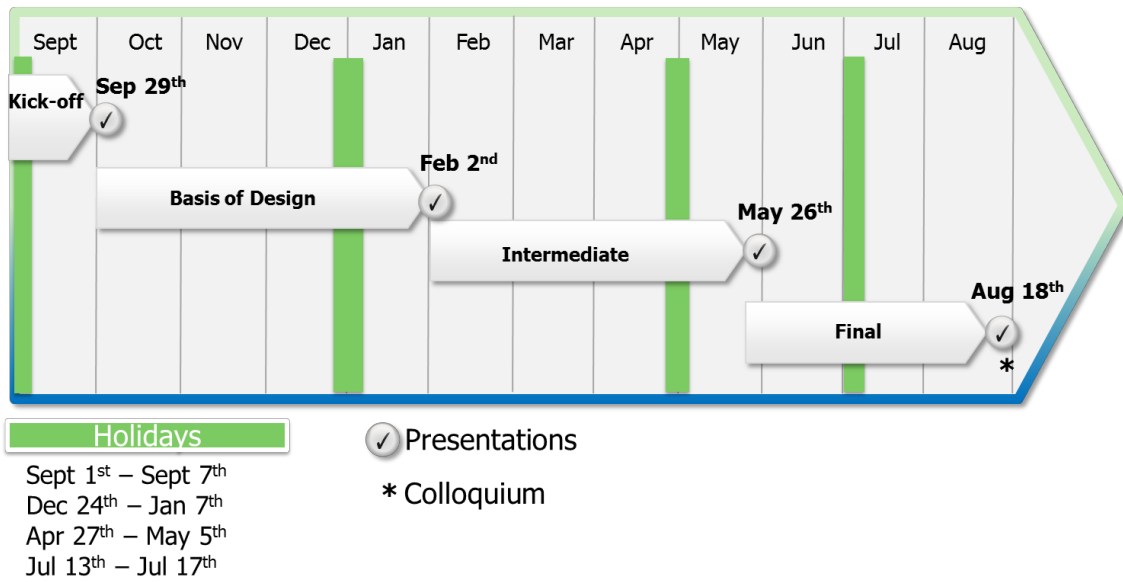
| Sept | Oct | Nov | Dec | Jan | Feb | Mar | Apr | May | Jun | Jul | Aug |
|---|---|---|---|---|---|---|---|---|---|---|---|

Kick-off ✓ Sep $29^{th}$

Basis of Design ✓ Feb $2^{nd}$

Intermediate ✓ May $26^{th}$

Final ✓ Aug $18^{th}$ *

Holidays

Sept $1^{st}$ – Sept $7^{th}$
Dec $24^{th}$ – Jan $7^{th}$
Apr $27^{th}$ – May $5^{th}$
Jul $13^{th}$ – Jul $17^{th}$

✓ Presentations

* Colloquium